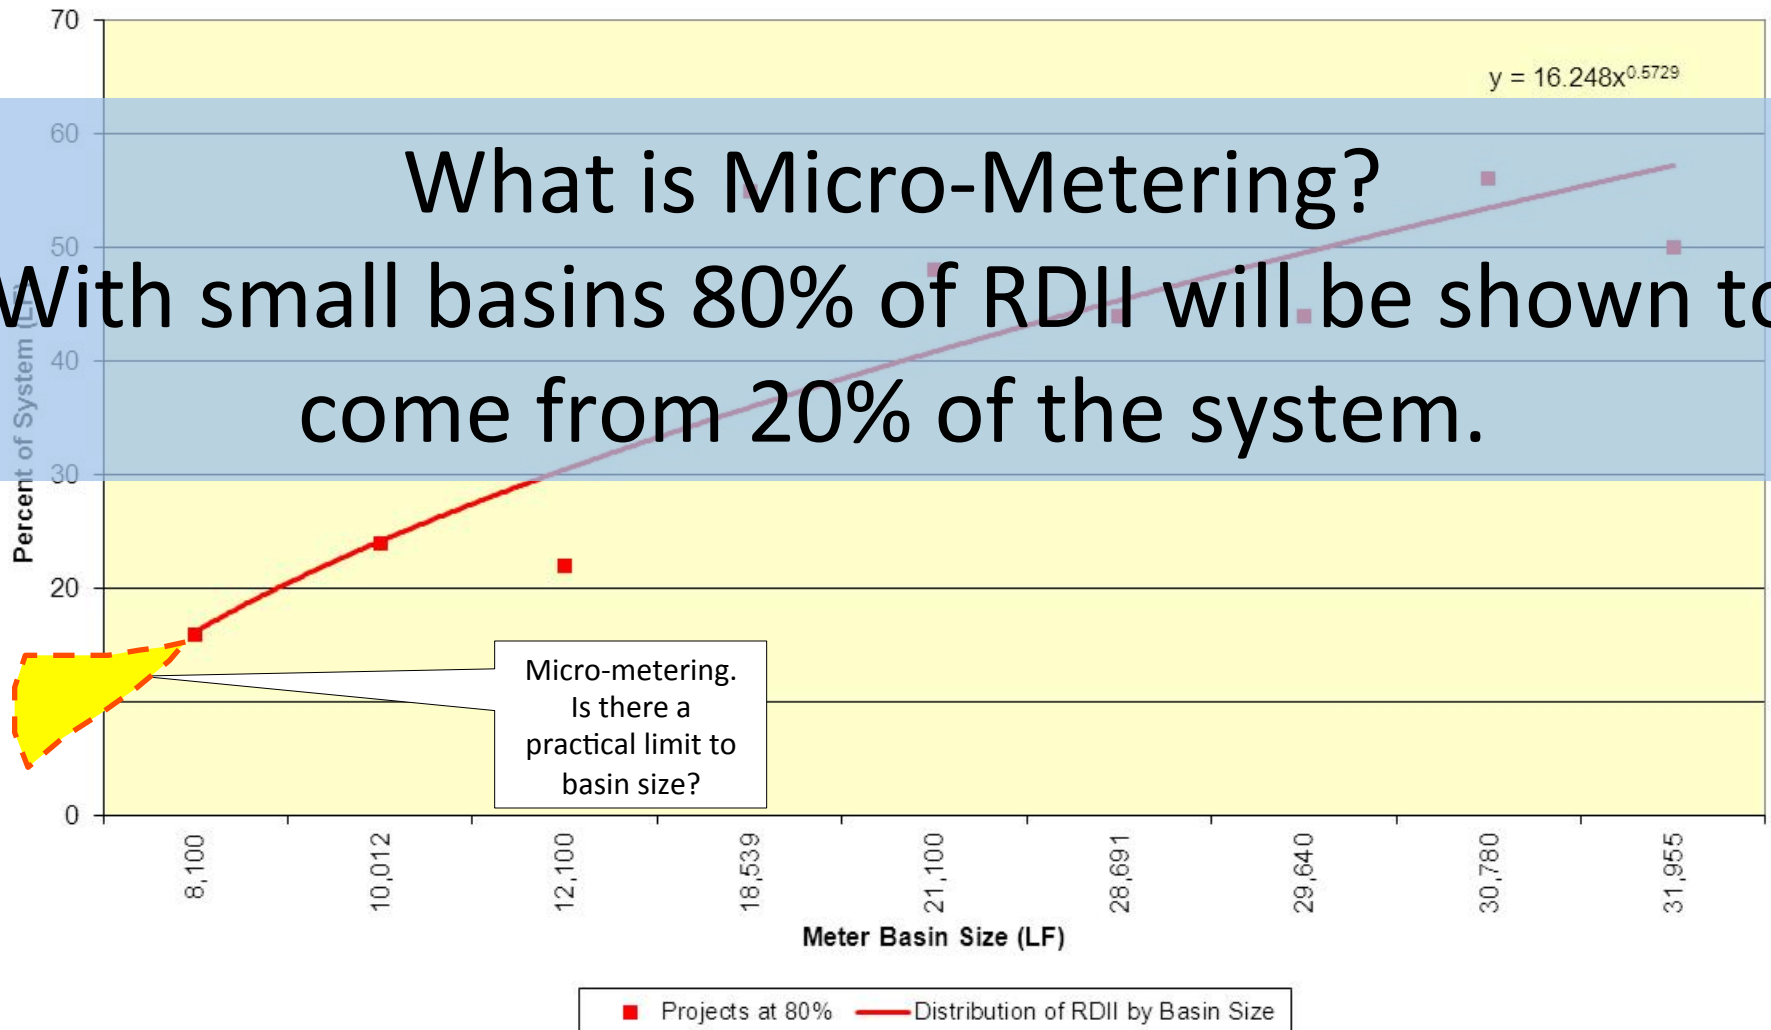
70

$y = 16.248x^{0.5729}$

60

What is Micro-Metering?

50

With small basins 80% of RDII will be shown to come from 20% of the system.

40

30

Percent of System

20

Micro-metering. Is there a practical limit to basin size?

0

8,100

10,012

12,100

18,539

21,100

28,691

29,640

30,780

31,955

Meter Basin Size (LF)

Projects at 80%

Distribution of RDII by Basin Size